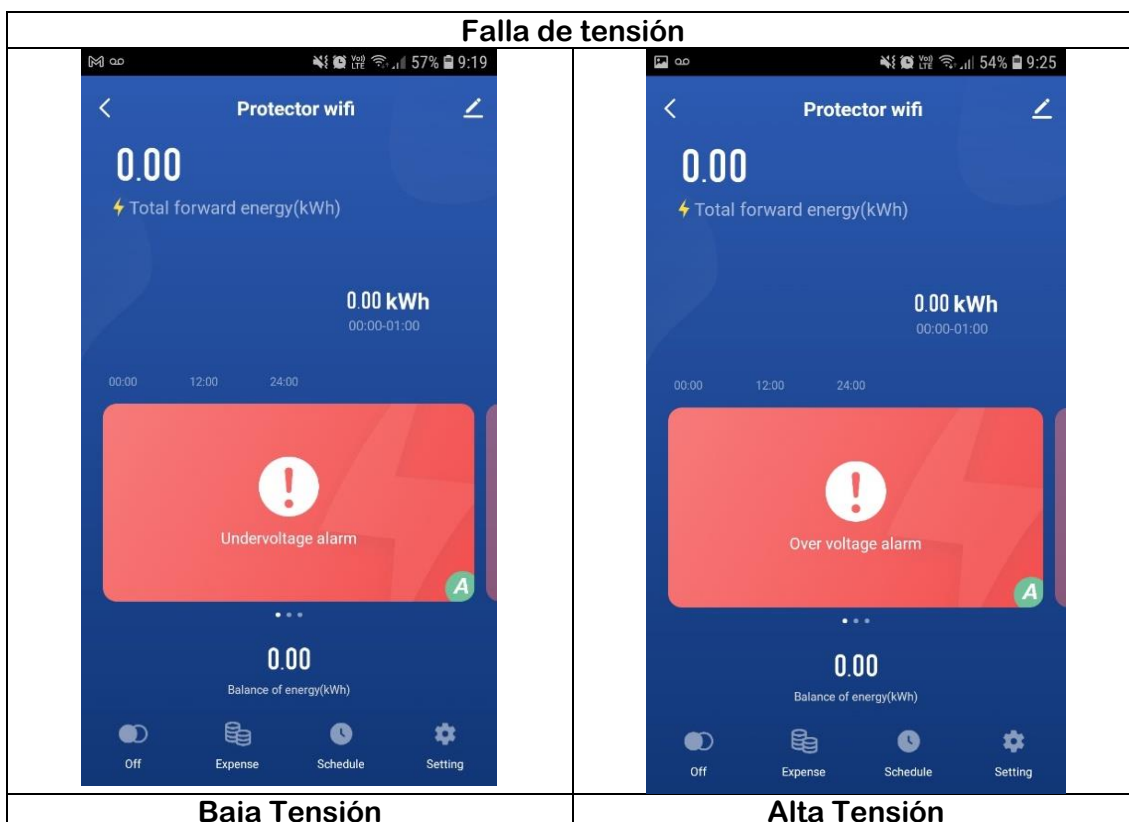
Falla de tensión

| | |
|---|---|
| 57% 9:19 Protector wifi 0.00 Total forward energy(kWh) 0.00 kWh 00:00-01:00 00:00 12:00 24:00 Undervoltage alarm A 0.00 Balance of energy(kWh) Off Expense Schedule Setting | 54% 9:25 Protector wifi 0.00 Total forward energy(kWh) 0.00 kWh 00:00-01:00 00:00 12:00 24:00 Over voltage alarm A 0.00 Balance of energy(kWh) Off Expense Schedule Setting |
| Baja Tensión | Alta Tensión |